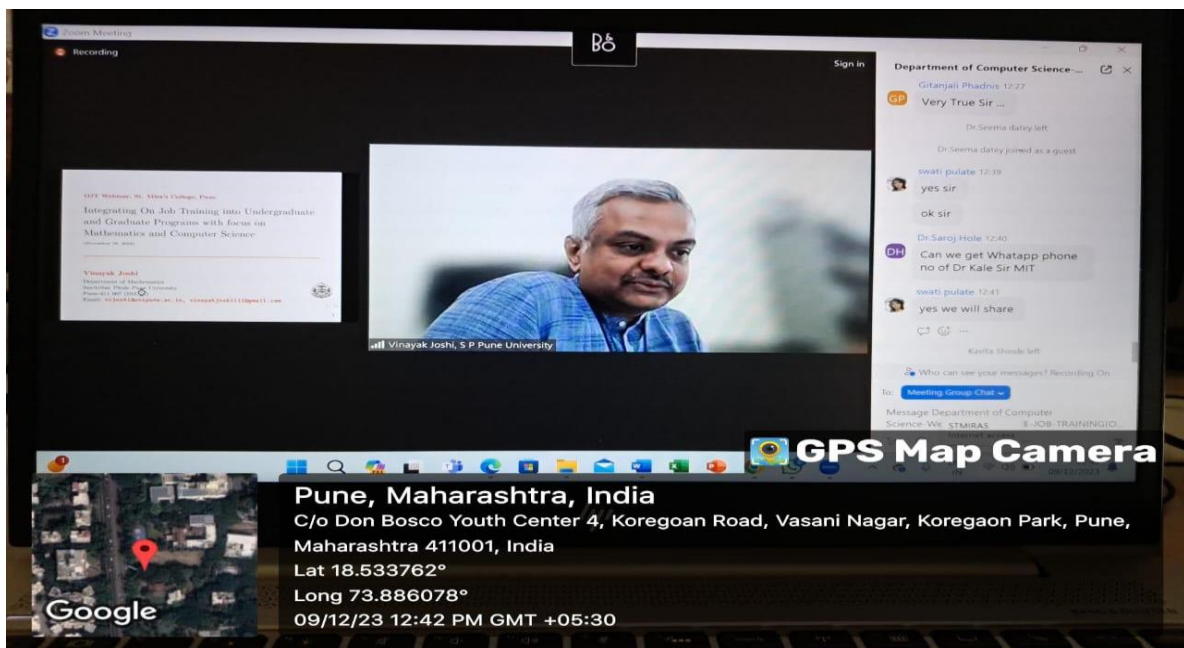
Zoom Meeting

Recording

B&O

Sign in

Department of Computer Science-...

Gitanjali Phadnis 12:37

GP

Very True Sir ...

Dr.Seema datey left

Dr.Seema datey joined as a guest

swati pulate 12:39

yes sir

ok sir

Dr.Saroj Hole 12:40

DH

Can we get Whatapp phone no of Dr Kale Sir MIT

swati pulate 12:41

yes we will share

Kavita Shinde left

Who can see your messages? Recording On

To: Meeting Group Chat

Message Department of Computer Science-We STMIRAS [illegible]-JOB-TRAININGIO...

OJT Webinar, St. Mira's College, Pune

Integrating On Job Training into Undergraduate and Graduate Programs with focus on Mathematics and Computer Science

Vinayak Joshi

Department of Mathematics

Savitribai Phule Pune University

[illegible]

Vinayak Joshi, S P Pune University

GPS Map Camera

Pune, Maharashtra, India

C/o Don Bosco Youth Center 4, Koregoan Road, Vasani Nagar, Koregaon Park, Pune, Maharashtra 411001, India

Lat 18.533762°

Long 73.886078°

09/12/23 12:42 PM GMT +05:30

Google